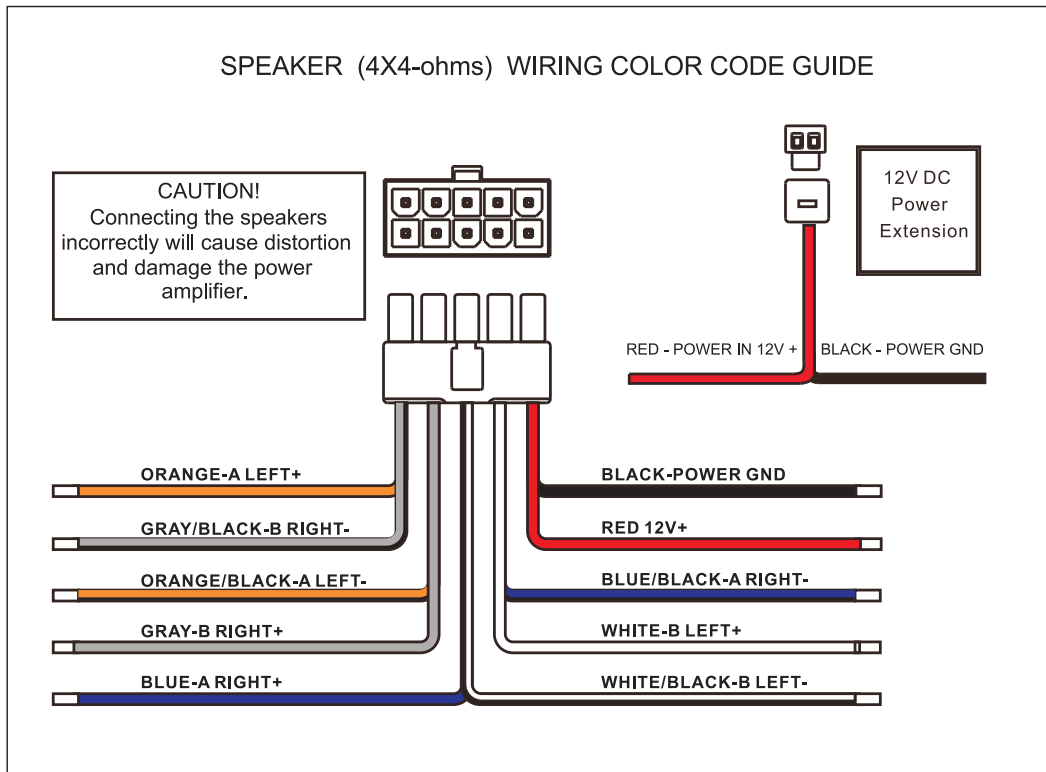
SPEAKER (4X4-ohms) WIRING COLOR CODE GUIDE

CAUTION!
Connecting the speakers incorrectly will cause distortion and damage the power amplifier.

12V DC Power Extension

RED - POWER IN 12V +

BLACK - POWER GND

ORANGE-A LEFT+

GRAY/BLACK-B RIGHT-

ORANGE/BLACK-A LEFT-

GRAY-B RIGHT+

BLUE-A RIGHT+

BLACK-POWER GND

RED 12V+

BLUE/BLACK-A RIGHT-

WHITE-B LEFT+

WHITE/BLACK-B LEFT-